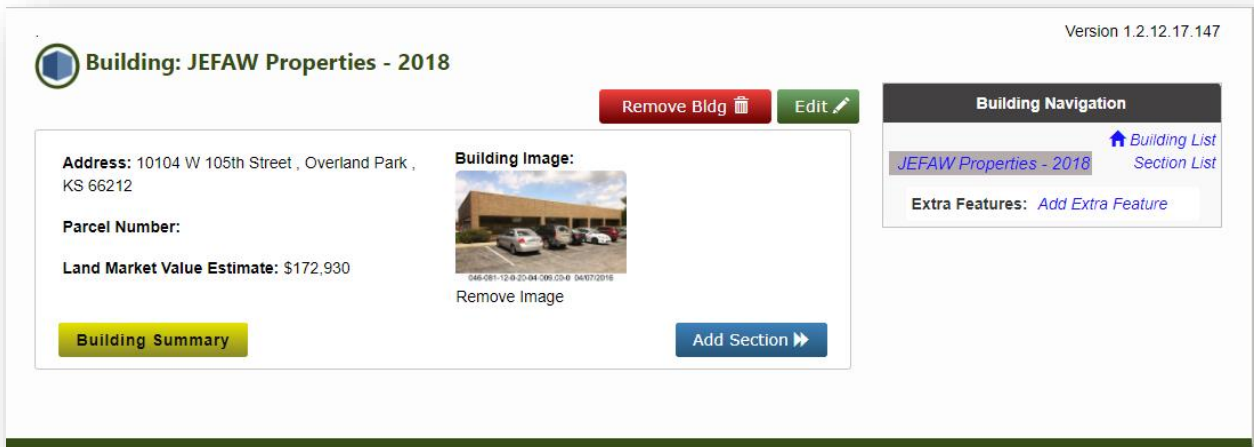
Version 1.2.12.17.147

Building: JEFAW Properties - 2018

Remove Bldg

Edit

Address: 10104 W 105th Street , Overland Park , KS 66212

Parcel Number:

Land Market Value Estimate: $172,930

Building Image:

046-081-12-0-20-04-006.00-0 04/07/2016

Remove Image

Building Summary

Add Section

Building Navigation

Building List

JEFAW Properties - 2018

Section List

Extra Features: Add Extra Feature